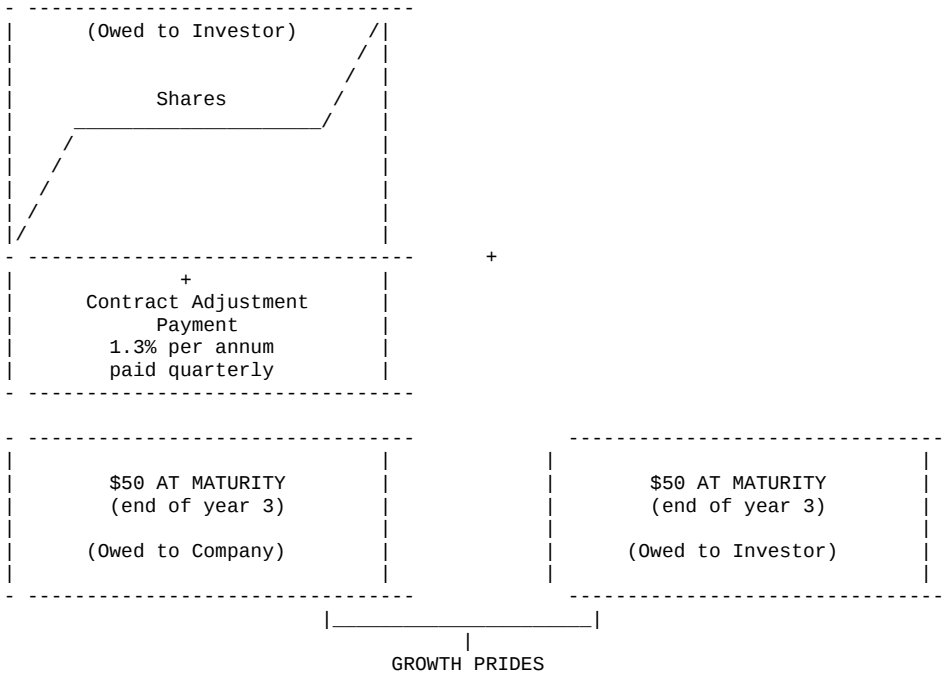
(Owed to Investor)

Shares

+

+
Contract Adjustment Payment
1.3% per annum
paid quarterly

\$50 AT MATURITY
(end of year 3)

(Owed to Company)

\$50 AT MATURITY
(end of year 3)

(Owed to Investor)

GROWTH PRIDES